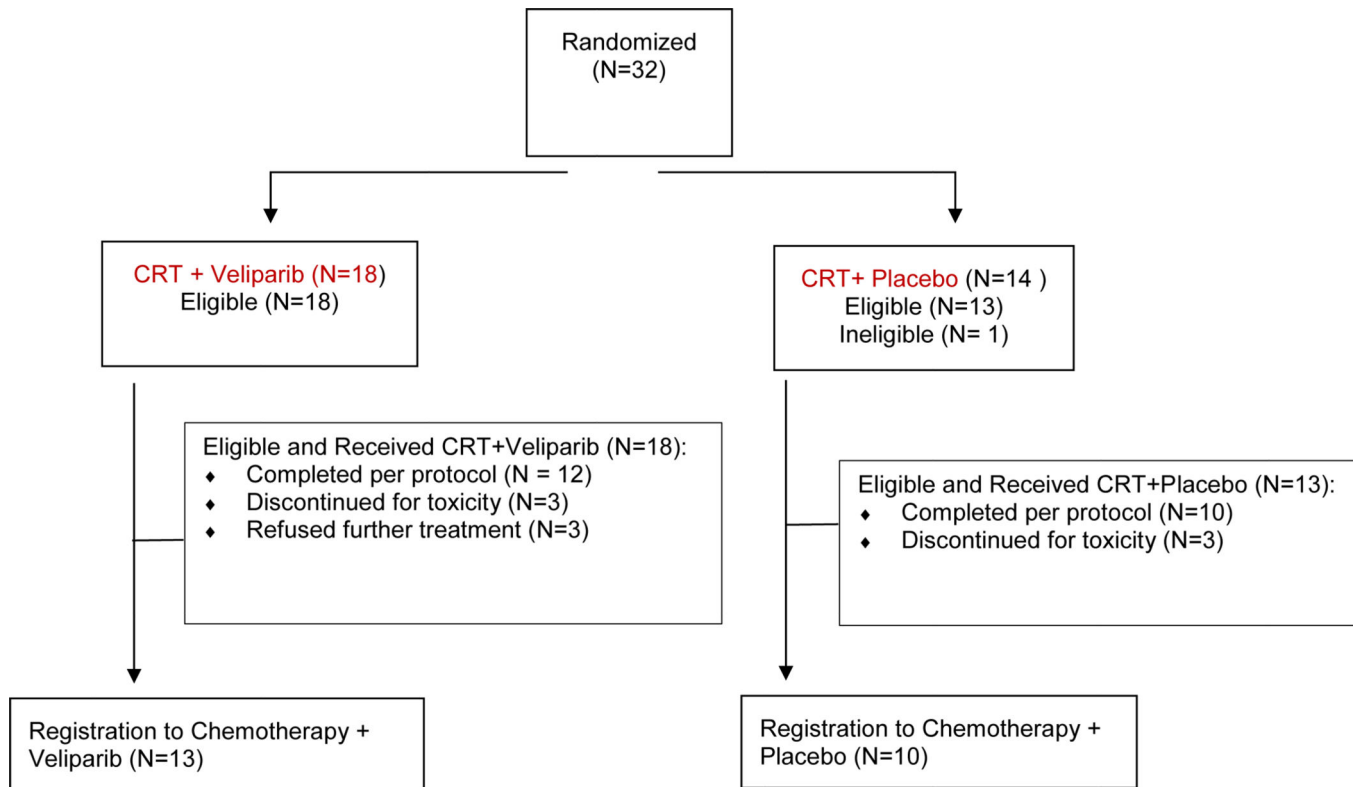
Randomized
(N=32)

CRT + Veliparib (N=18)
Eligible (N=18)

CRT+ Placebo (N=14 )
Eligible (N=13)
Ineligible (N= 1)

Eligible and Received CRT+Veliparib (N=18):
- Completed per protocol (N = 12)
- Discontinued for toxicity (N=3)
- Refused further treatment (N=3)

Eligible and Received CRT+Placebo (N=13):
- Completed per protocol (N=10)
- Discontinued for toxicity (N=3)

Registration to Chemotherapy + Veliparib (N=13)

Registration to Chemotherapy + Placebo (N=10)